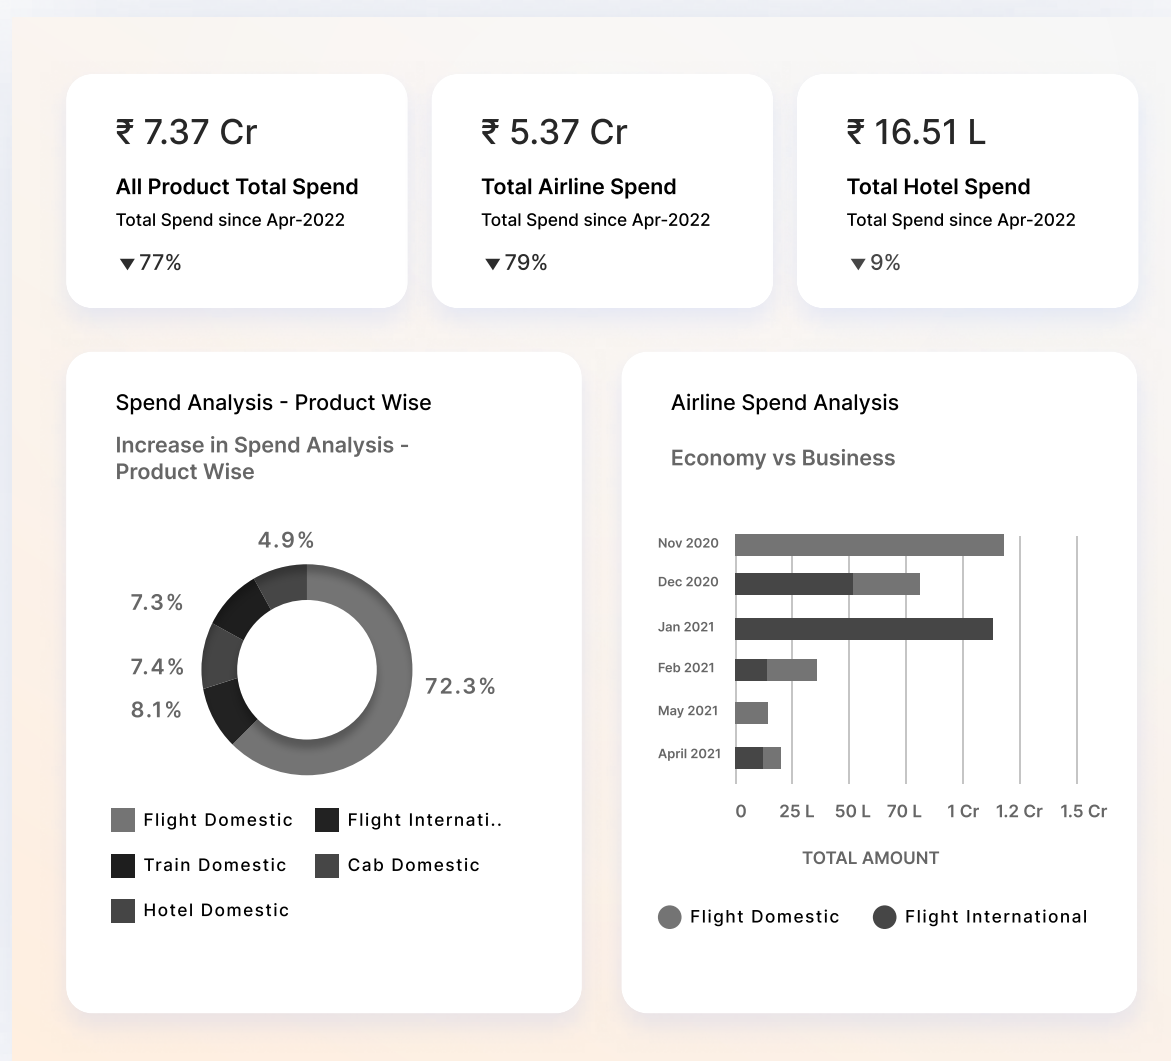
₹ 7.37 Cr
All Product Total Spend
Total Spend since Apr-2022
▼77%

₹ 5.37 Cr
Total Airline Spend
Total Spend since Apr-2022
▼79%

₹ 16.51 L
Total Hotel Spend
Total Spend since Apr-2022
▼9%

Spend Analysis - Product Wise
Increase in Spend Analysis - Product Wise

4.9%
7.3%
7.4%
8.1%
72.3%

Flight Domestic
Flight Internati..
Train Domestic
Cab Domestic
Hotel Domestic

Airline Spend Analysis
Economy vs Business

Nov 2020
Dec 2020
Jan 2021
Feb 2021
May 2021
April 2021

0
25 L
50 L
70 L
1 Cr
1.2 Cr
1.5 Cr

TOTAL AMOUNT

Flight Domestic
Flight International